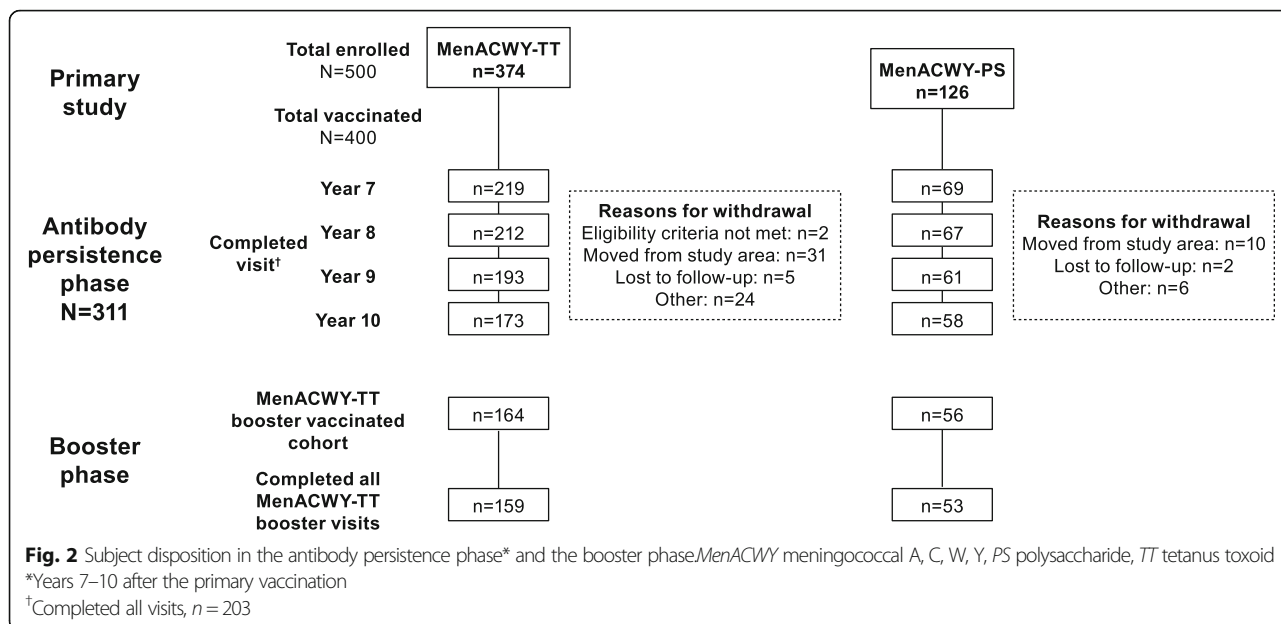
Primary study

Total enrolled
N=500

MenACWY-TT
n=374

MenACWY-PS
n=126

Total vaccinated
N=400

Antibody persistence phase
N=311

Completed visit†

Year 7
n=219
n=69

Year 8
n=212
n=67

Year 9
n=193
n=61

Year 10
n=173
n=58

Reasons for withdrawal
Eligibility criteria not met: n=2
Moved from study area: n=31
Lost to follow-up: n=5
Other: n=24

Reasons for withdrawal
Moved from study area: n=10
Lost to follow-up: n=2
Other: n=6

Booster phase

MenACWY-TT booster vaccinated cohort
n=164
n=56

Completed all MenACWY-TT booster visits
n=159
n=53

**Fig. 2** Subject disposition in the antibody persistence phase* and the booster phase*MenACWY* meningococcal A, C, W, Y, *PS* polysaccharide, *TT* tetanus toxoid
*Years 7–10 after the primary vaccination
†Completed all visits, $n = 203$